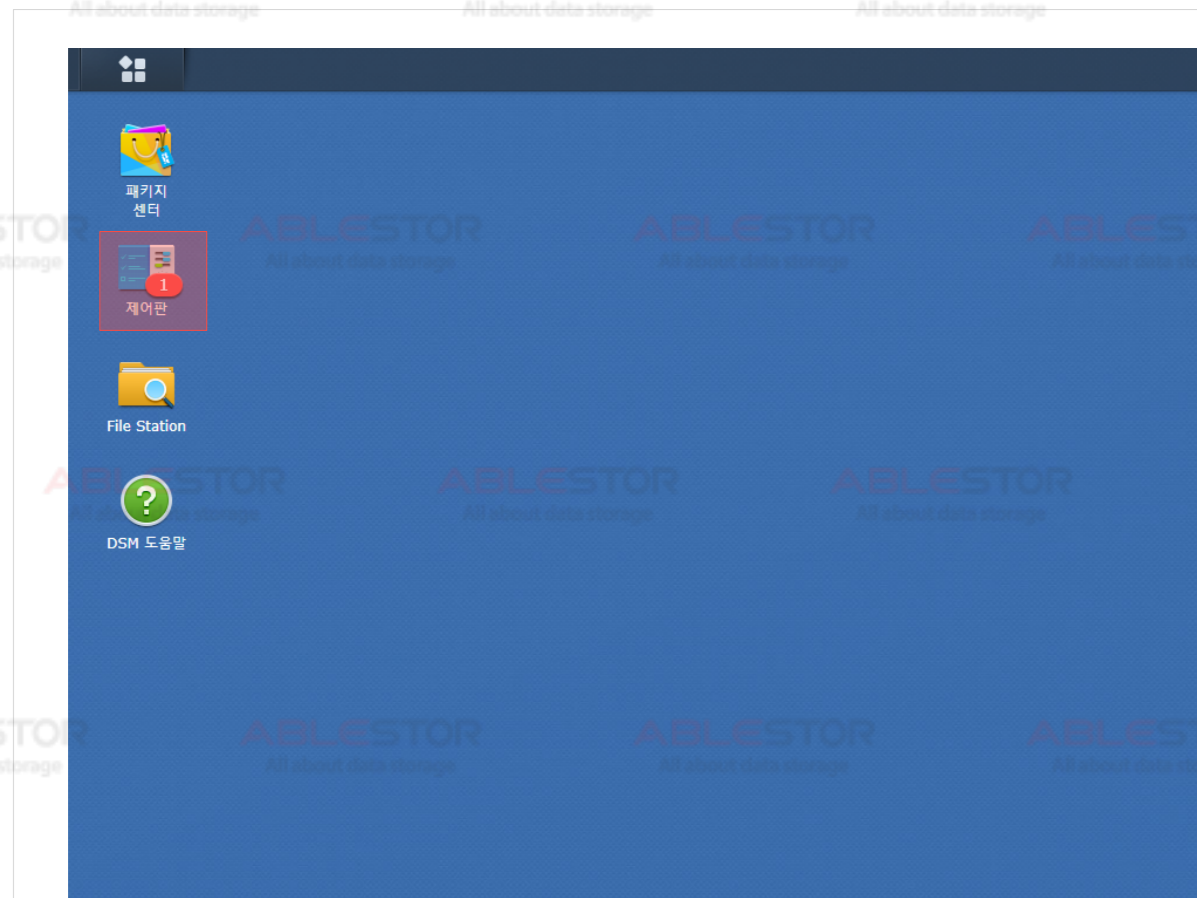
All about data storage All about data storage All about data storage

패키지 센터

STOR
storage

ABLESTOR
All about data storage

ABLESTOR
All about data storage

ABLEST
All about data

1
제어판

File Station

ABLESTOR
All about data storage

ABLESTOR
All about data storage

ABLESTOR
All about data storage

DSM 도움말

STOR
storage

ABLESTOR
All about data storage

ABLESTOR
All about data storage

ABLEST
All about data